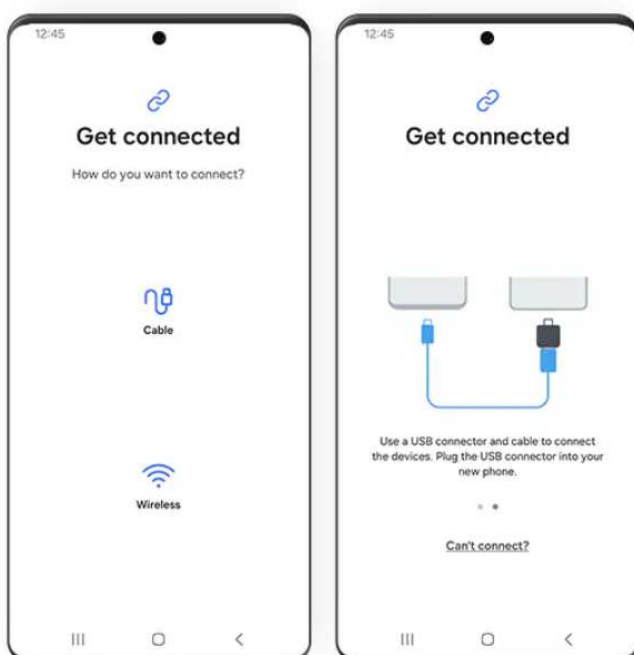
12:45

Get connected

How do you want to connect?

Cable

Wireless

12:45

Get connected

Use a USB connector and cable to connect the devices. Plug the USB connector into your new phone.

Can't connect?